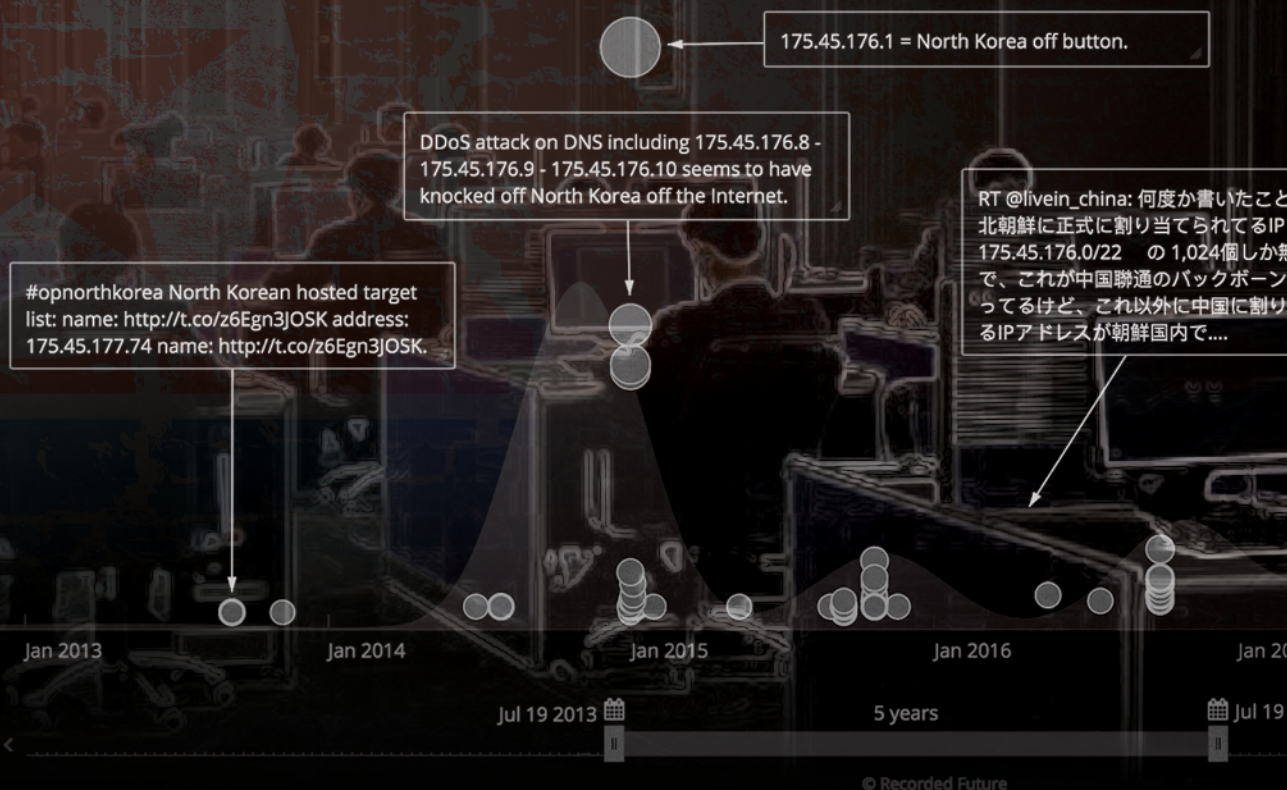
175.45.176.1 = North Korea off button.

DDoS attack on DNS including 175.45.176.8 - 175.45.176.9 - 175.45.176.10 seems to have knocked off North Korea off the Internet.

RT @livein_china: 何度か書いたこと 北朝鮮に正式に割り当てられてるIP 175.45.176.0/22 の 1,024個しか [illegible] で、これが中国聯通のバックボーン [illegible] ってるけど、これ以外に中国に割り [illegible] るIPアドレスが朝鮮国内で....

#opnorthkorea North Korean hosted target list: name: http://t.co/z6Egn3JOSK address: 175.45.177.74 name: http://t.co/z6Egn3JOSK.

Jan 2013

Jan 2014

Jan 2015

Jan 2016

Jan 20

Jul 19 2013

5 years

Jul 19

© Recorded Future